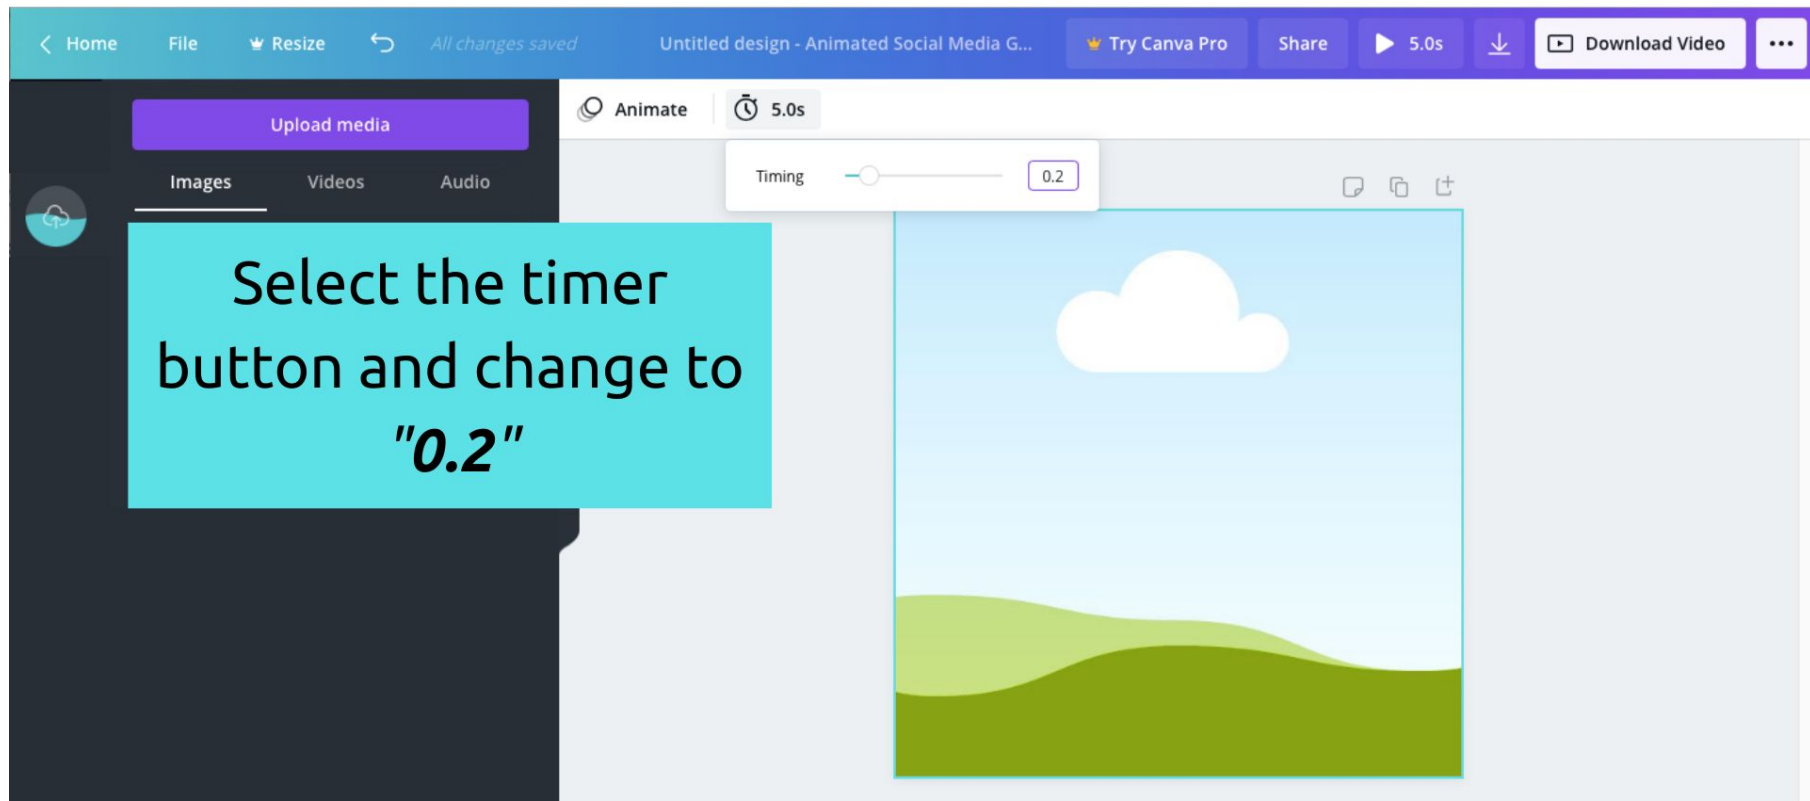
Home File Resize All changes saved Untitled design - Animated Social Media G... Try Canva Pro Share 5.0s Download Video •••

Upload media

Images Videos Audio

Animate 5.0s

Timing 0.2

Select the timer button and change to "0.2"